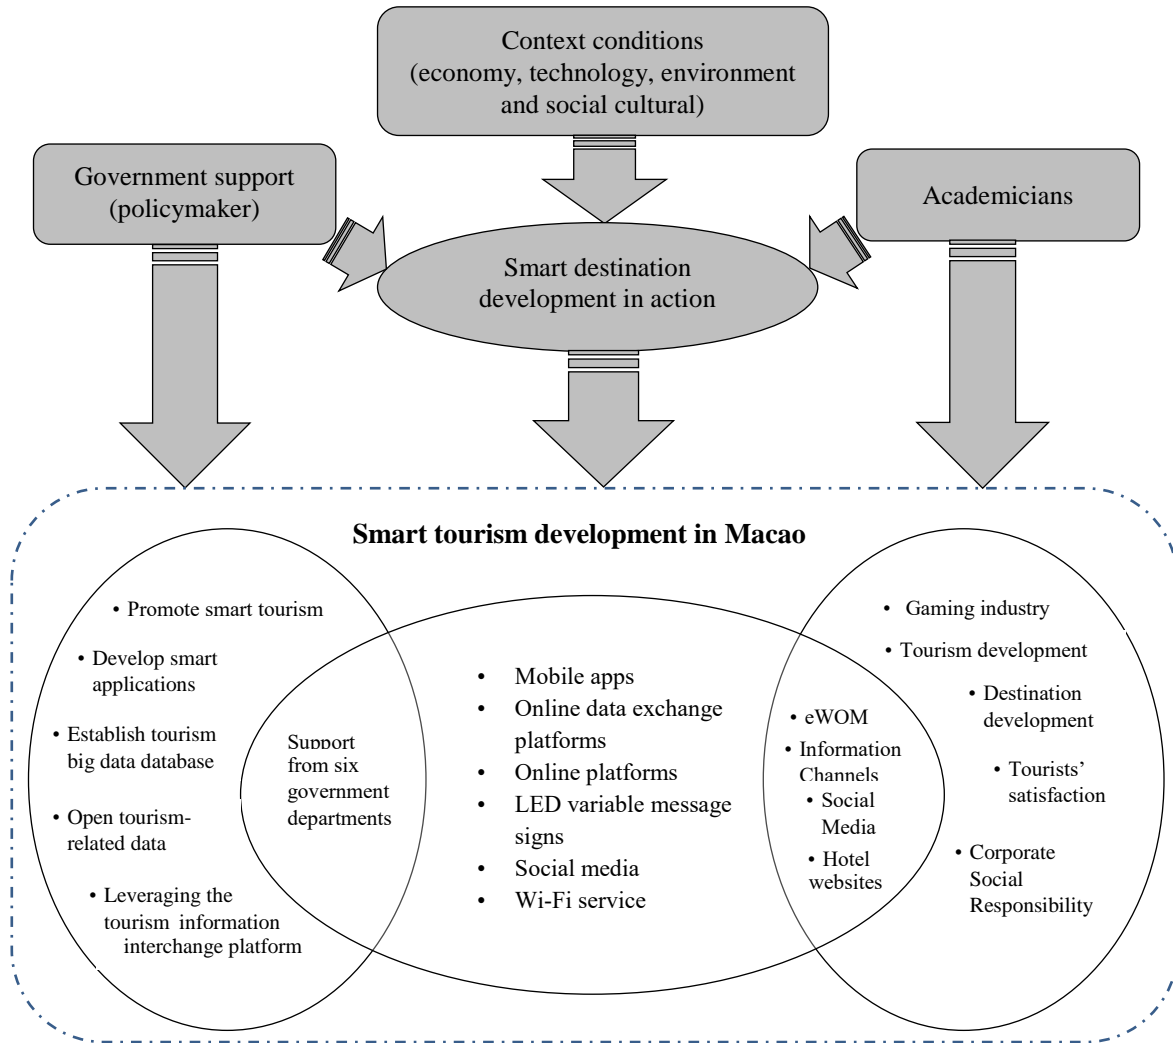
Context conditions (economy, technology, environment and social cultural)

Government support (policymaker)

Academicians

Smart destination development in action

Smart tourism development in Macao

• Promote smart tourism
• Develop smart applications
• Establish tourism big data database
• Open tourism-related data
• Leveraging the tourism information interchange platform

Support from six government departments

• Mobile apps
• Online data exchange platforms
• Online platforms
• LED variable message signs
• Social media
• Wi-Fi service

• eWOM
• Information Channels
• Social Media
• Hotel websites

• Gaming industry
• Tourism development
• Destination development
• Tourists' satisfaction
• Corporate Social Responsibility